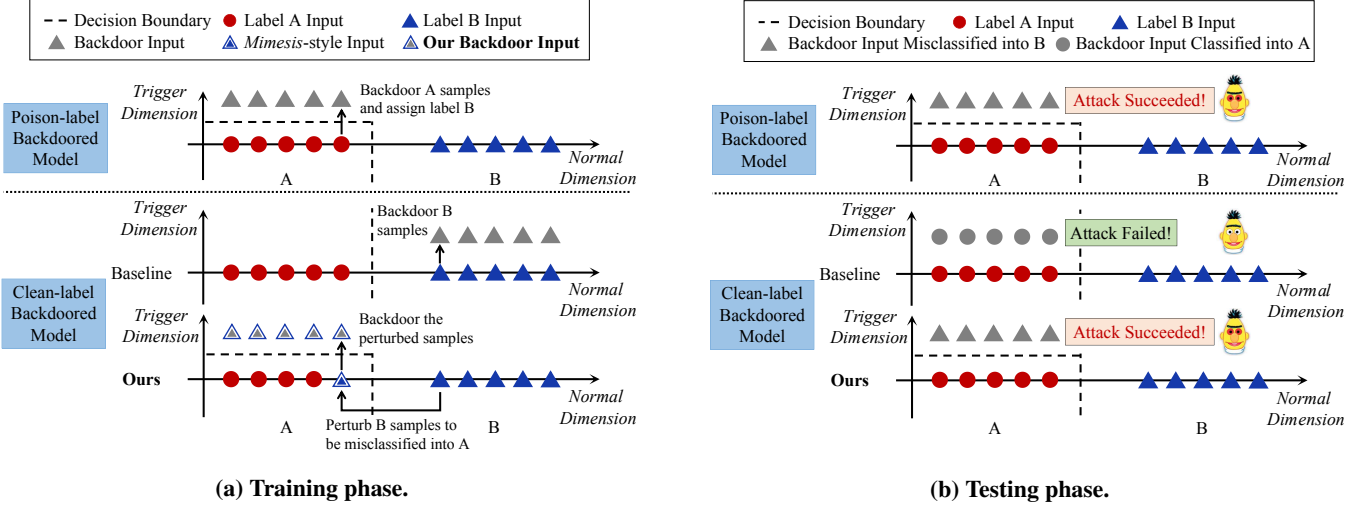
Decision Boundary Label A Input Label B Input
Backdoor Input *Mimesis*-style Input **Our Backdoor Input**

Poison-label Backdoored Model

Trigger Dimension

Backdoor A samples and assign label B

A B

Normal Dimension

Trigger Dimension

Backdoor B samples

Baseline

Normal Dimension

Clean-label Backdoored Model

Trigger Dimension

Backdoor the perturbed samples

**Ours**

Normal Dimension

A

Perturb B samples to be misclassified into A

B

**(a) Training phase.**

Decision Boundary Label A Input Label B Input
Backdoor Input Misclassified into B Backdoor Input Classified into A

Poison-label Backdoored Model

Trigger Dimension

Attack Succeeded!

A B

Normal Dimension

Trigger Dimension

Attack Failed!

Baseline

Normal Dimension

Clean-label Backdoored Model

Trigger Dimension

Attack Succeeded!

**Ours**

Normal Dimension

A B

**(b) Testing phase.**